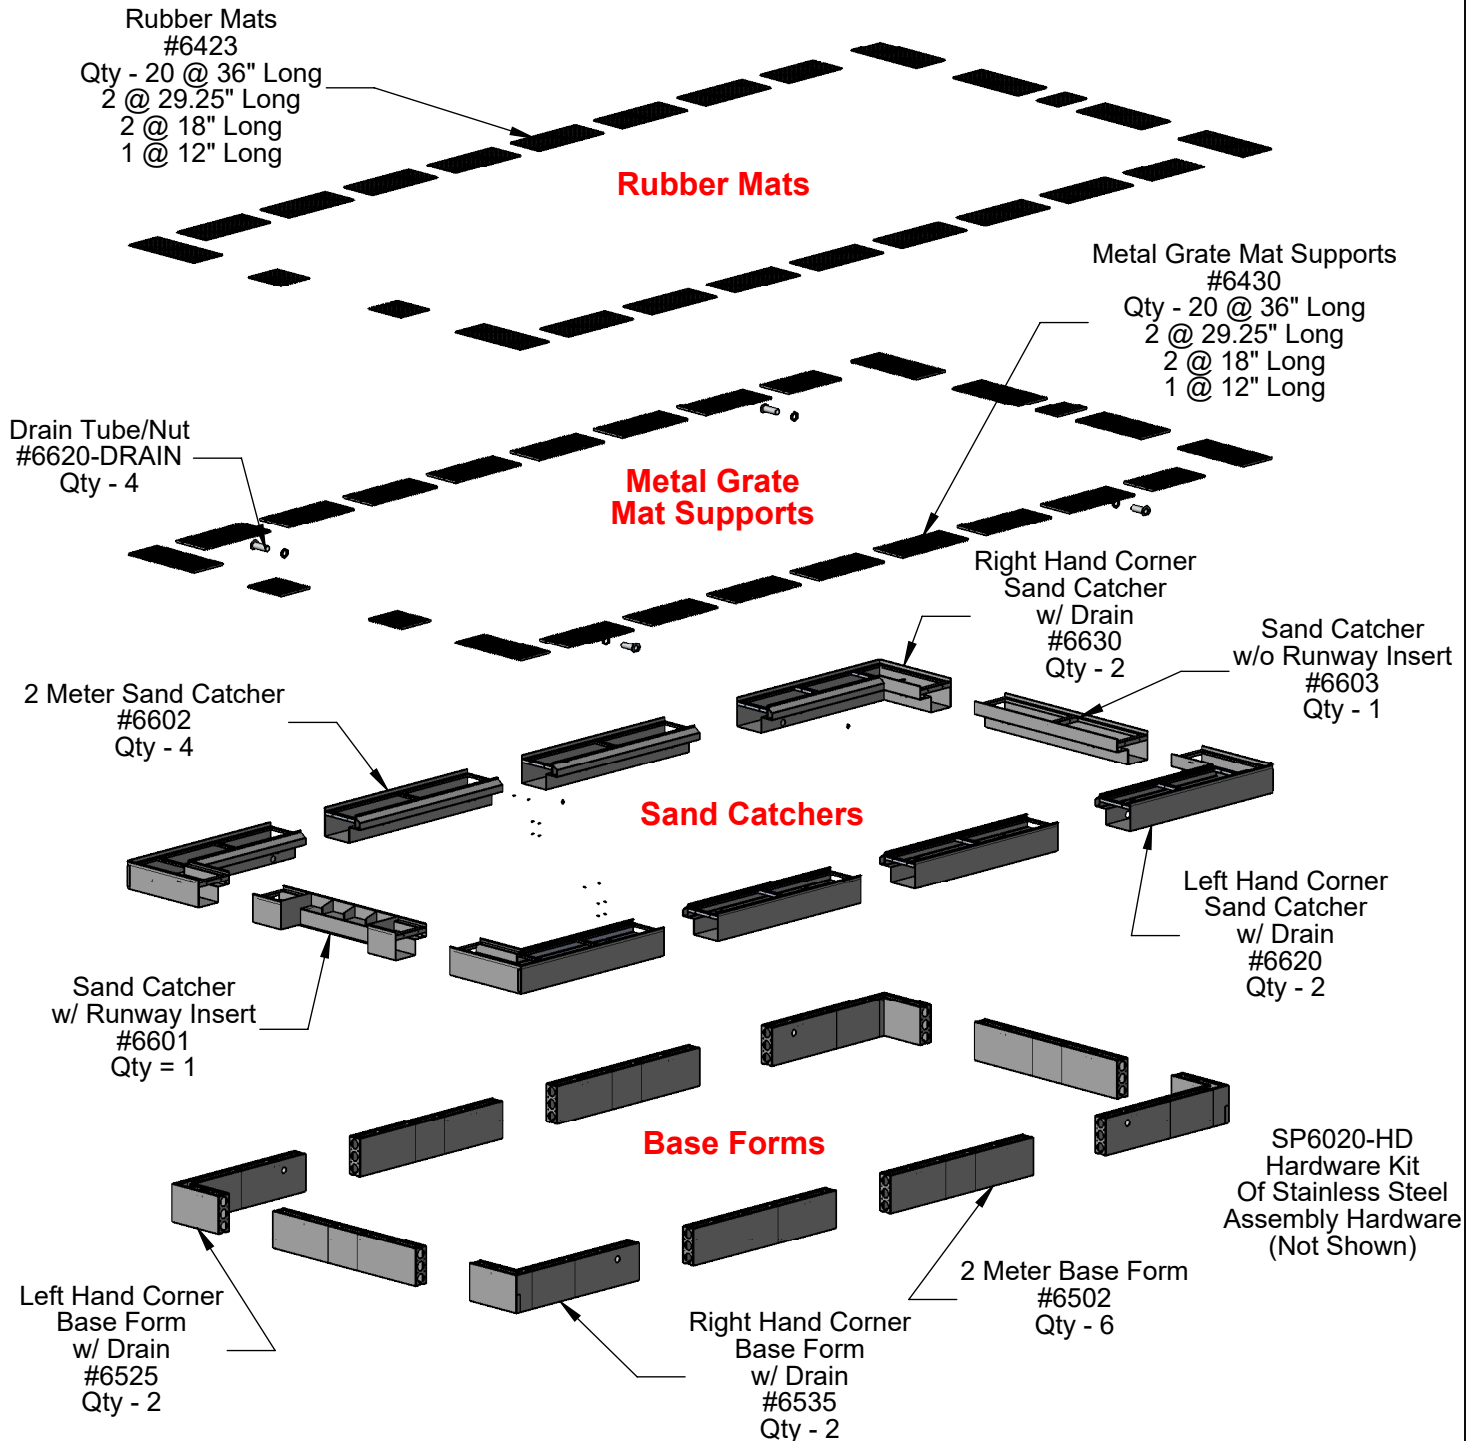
Rubber Mats
#6423
Qty - 20 @ 36" Long
2 @ 29.25" Long
2 @ 18" Long
1 @ 12" Long

Rubber Mats

Metal Grate Mat Supports
#6430
Qty - 20 @ 36" Long
2 @ 29.25" Long
2 @ 18" Long
1 @ 12" Long

Drain Tube/Nut
#6620-DRAIN
Qty - 4

Metal Grate
Mat Supports

Right Hand Corner
Sand Catcher
w/ Drain
#6630
Qty - 2

Sand Catcher
w/o Runway Insert
#6603
Qty - 1

2 Meter Sand Catcher
#6602
Qty - 4

Sand Catchers

Left Hand Corner
Sand Catcher
w/ Drain
#6620
Qty - 2

Sand Catcher
w/ Runway Insert
#6601
Qty = 1

Base Forms

SP6020-HD
Hardware Kit
Of Stainless Steel
Assembly Hardware
(Not Shown)

2 Meter Base Form
#6502
Qty - 6

Left Hand Corner
Base Form
w/ Drain
#6525
Qty - 2

Right Hand Corner
Base Form
w/ Drain
#6535
Qty - 2